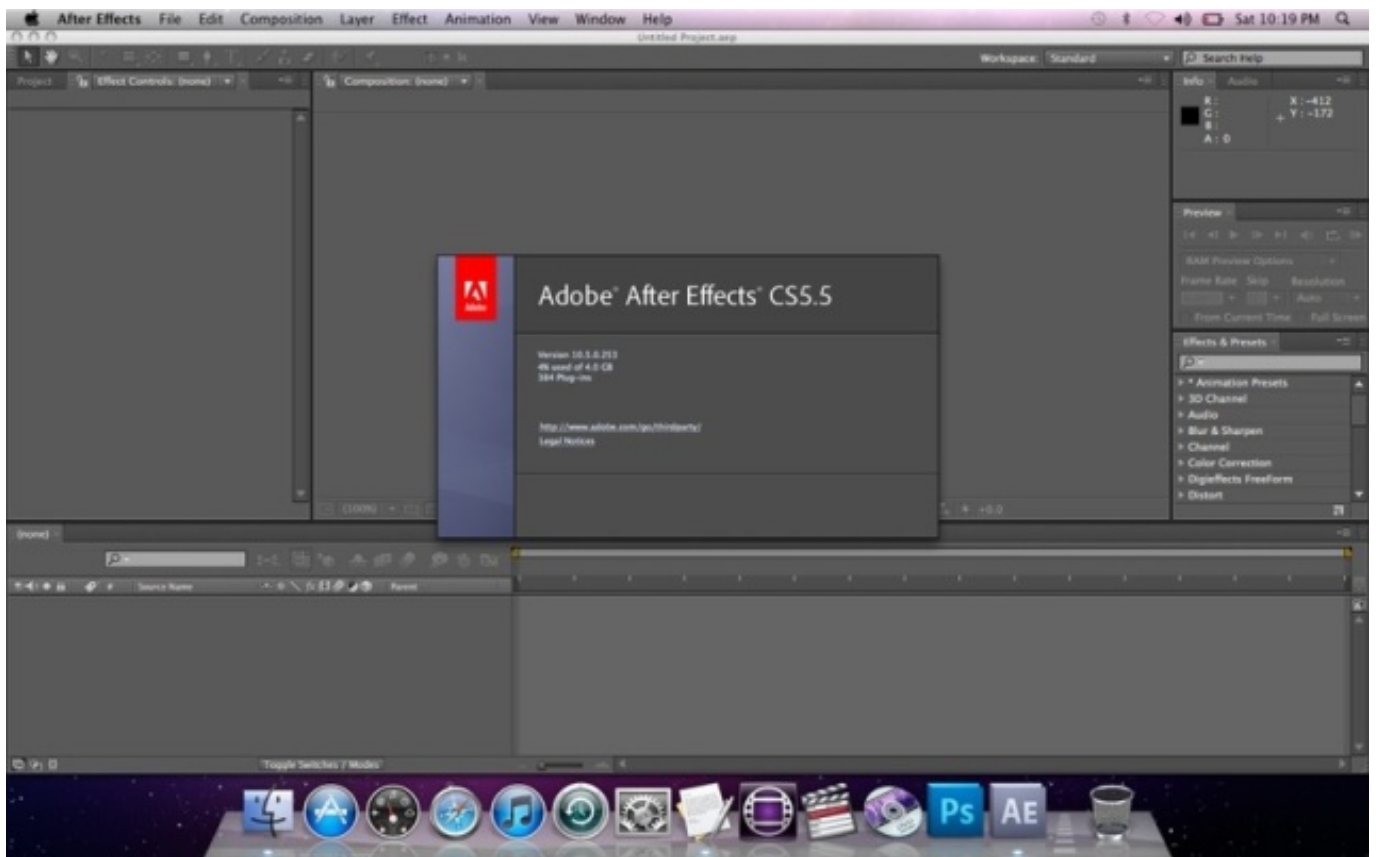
After Effects File Edit Composition Layer Effect Animation View Window Help

Sat 10:19 PM

Untitled Project.aep

Workspace: Standard

Search Help

Project Effect Controls: (none)

Composition: (none)

Info Audio

R:
G:
B:
A: 0

X: -412
Y: -172

Preview

RAM Preview Options

Frame Rate Skip Resolution

Auto

From Current Time Full Screen

Effects & Presets

* Animation Presets
3D Channel
Audio
Blur & Sharpen
Channel
Color Correction
Digieffects FreeForm
Distort

Adobe

Adobe® After Effects® CS5.5

Version 10.5.0.253
4% used of 4.0 GB
384 Plug-ins

http://www.adobe.com/go/thirdparty/
Legal Notices

(100%)

+0.0

(none)

Source Name

Parent

Toggle Switches / Modes

Ps

AE